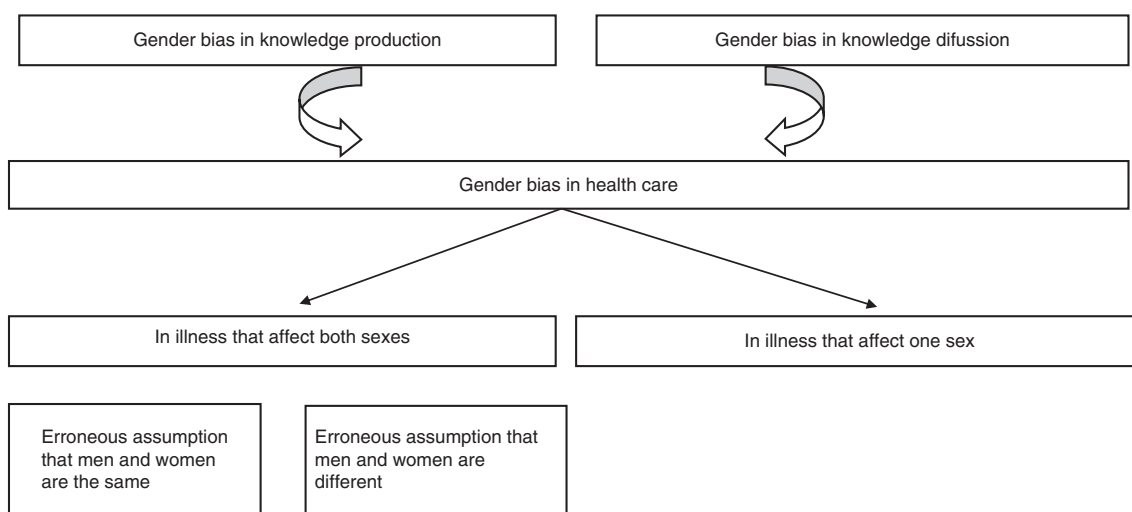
Gender bias in knowledge production

Gender bias in knowledge difussion

Gender bias in health care

In illness that affect both sexes

In illness that affect one sex

Erroneous assumption that men and women are the same

Erroneous assumption that men and women are different